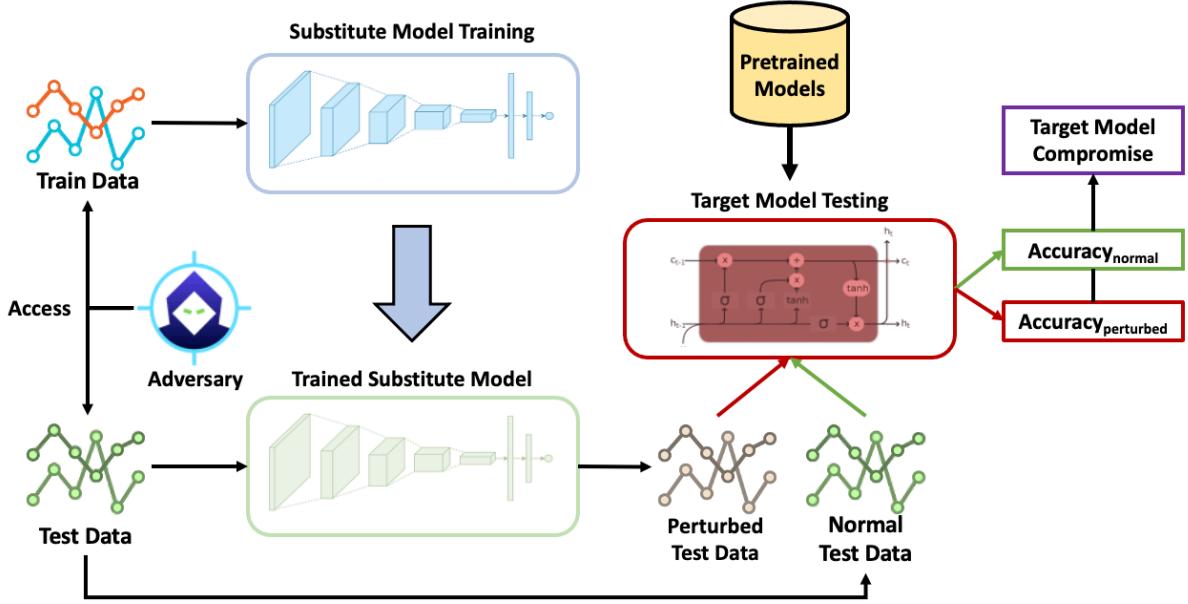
Substitute Model Training

Pretrained Models

Train Data

Target Model Compromise

Target Model Testing

$h_t$

$c_{t-1}$

$c_t$

$h_{t-1}$

$h_t$

tanh

tanh

Accuracy$_{normal}$

Accuracy$_{perturbed}$

Access

Adversary

Trained Substitute Model

Test Data

Perturbed Test Data

Normal Test Data